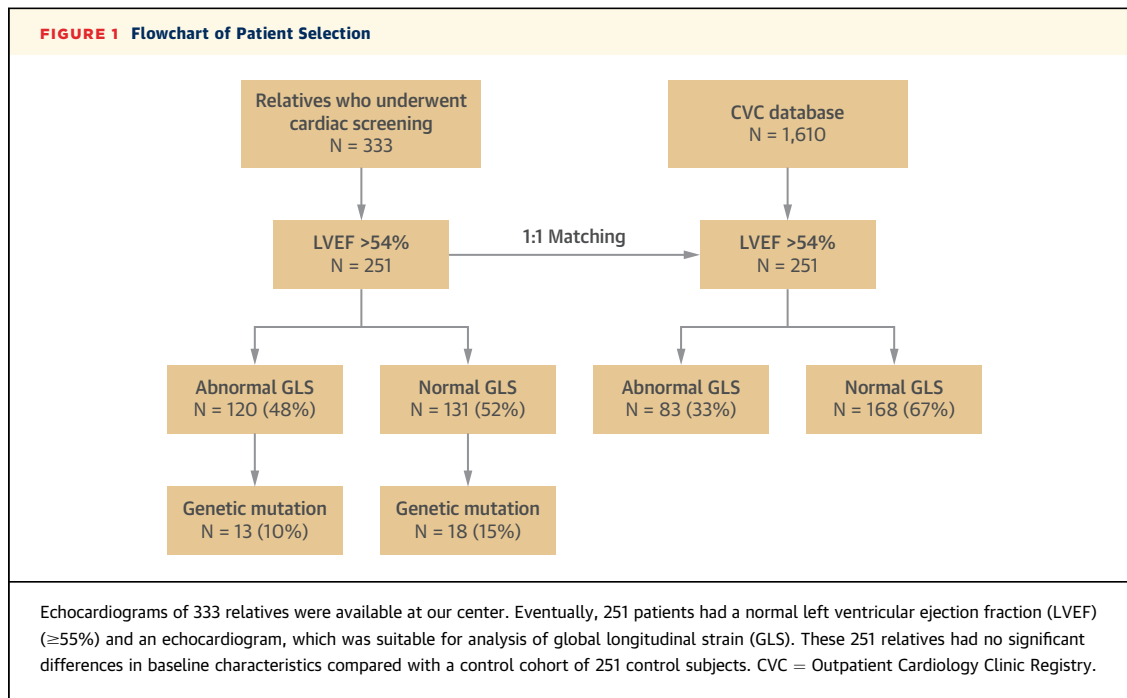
FIGURE 1 Flowchart of Patient Selection

Relatives who underwent cardiac screening
N = 333

CVC database
N = 1,610

LVEF >54%
N = 251

1:1 Matching

LVEF >54%
N = 251

Abnormal GLS
N = 120 (48%)

Normal GLS
N = 131 (52%)

Abnormal GLS
N = 83 (33%)

Normal GLS
N = 168 (67%)

Genetic mutation
N = 13 (10%)

Genetic mutation
N = 18 (15%)

Echocardiograms of 333 relatives were available at our center. Eventually, 251 patients had a normal left ventricular ejection fraction (LVEF) (≥55%) and an echocardiogram, which was suitable for analysis of global longitudinal strain (GLS). These 251 relatives had no significant differences in baseline characteristics compared with a control cohort of 251 control subjects. CVC = Outpatient Cardiology Clinic Registry.